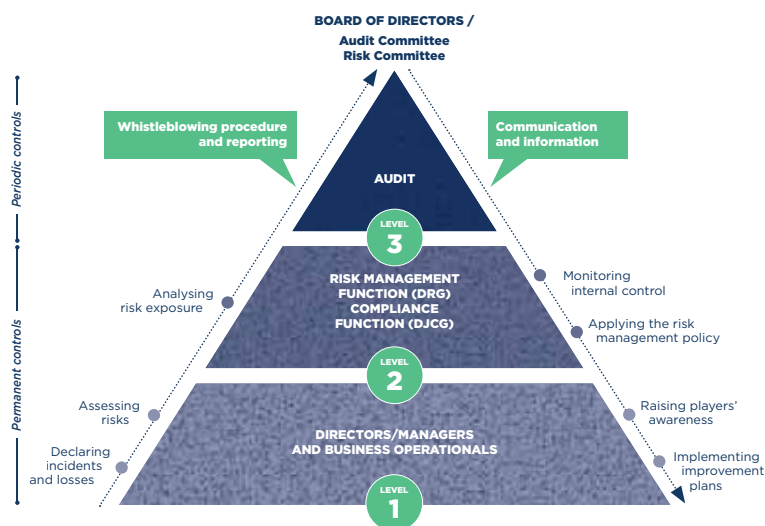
BOARD OF DIRECTORS /
Audit Committee
Risk Committee

Periodic controls

Permanent controls

Whistleblowing procedure and reporting

Communication and information

AUDIT

LEVEL
3

RISK MANAGEMENT FUNCTION (DRG)
COMPLIANCE FUNCTION (DJCG)

LEVEL
2

DIRECTORS/MANAGERS AND BUSINESS OPERATIONALS

LEVEL
1

Analysing risk exposure

Assessing risks

Declaring incidents and losses

Monitoring internal control

Applying the risk management policy

Raising players' awareness

Implementing improvement plans